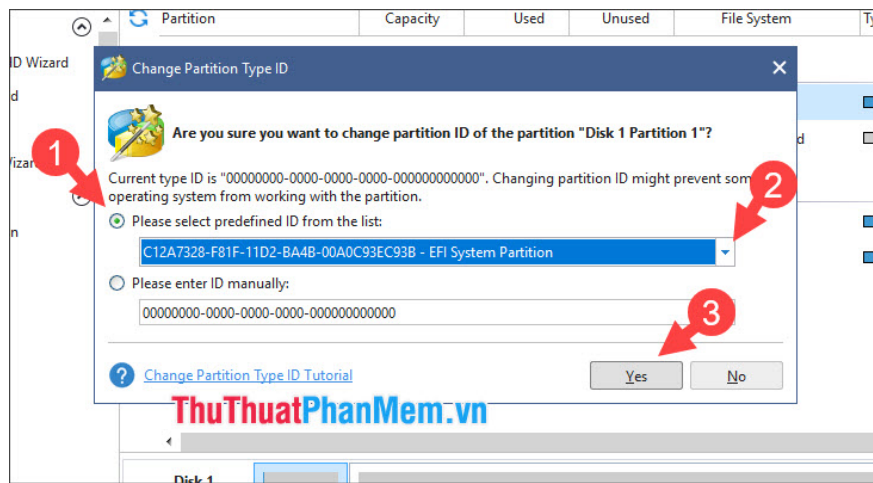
Partition | Capacity | Used | Unused | File System | Ty

ID Wizard
d
Wizar
n

Change Partition Type ID

Are you sure you want to change partition ID of the partition "Disk 1 Partition 1"?

Current type ID is "00000000-0000-0000-0000-000000000000". Changing partition ID might prevent som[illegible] operating system from working with the partition.

Please select predefined ID from the list:

C12A7328-F81F-11D2-BA4B-00A0C93EC93B - EFI System Partition

Please enter ID manually:

00000000-0000-0000-0000-000000000000

Change Partition Type ID Tutorial

Yes

No

d

1

2

3

ThuThuatPhanMem.vn

Disk 1